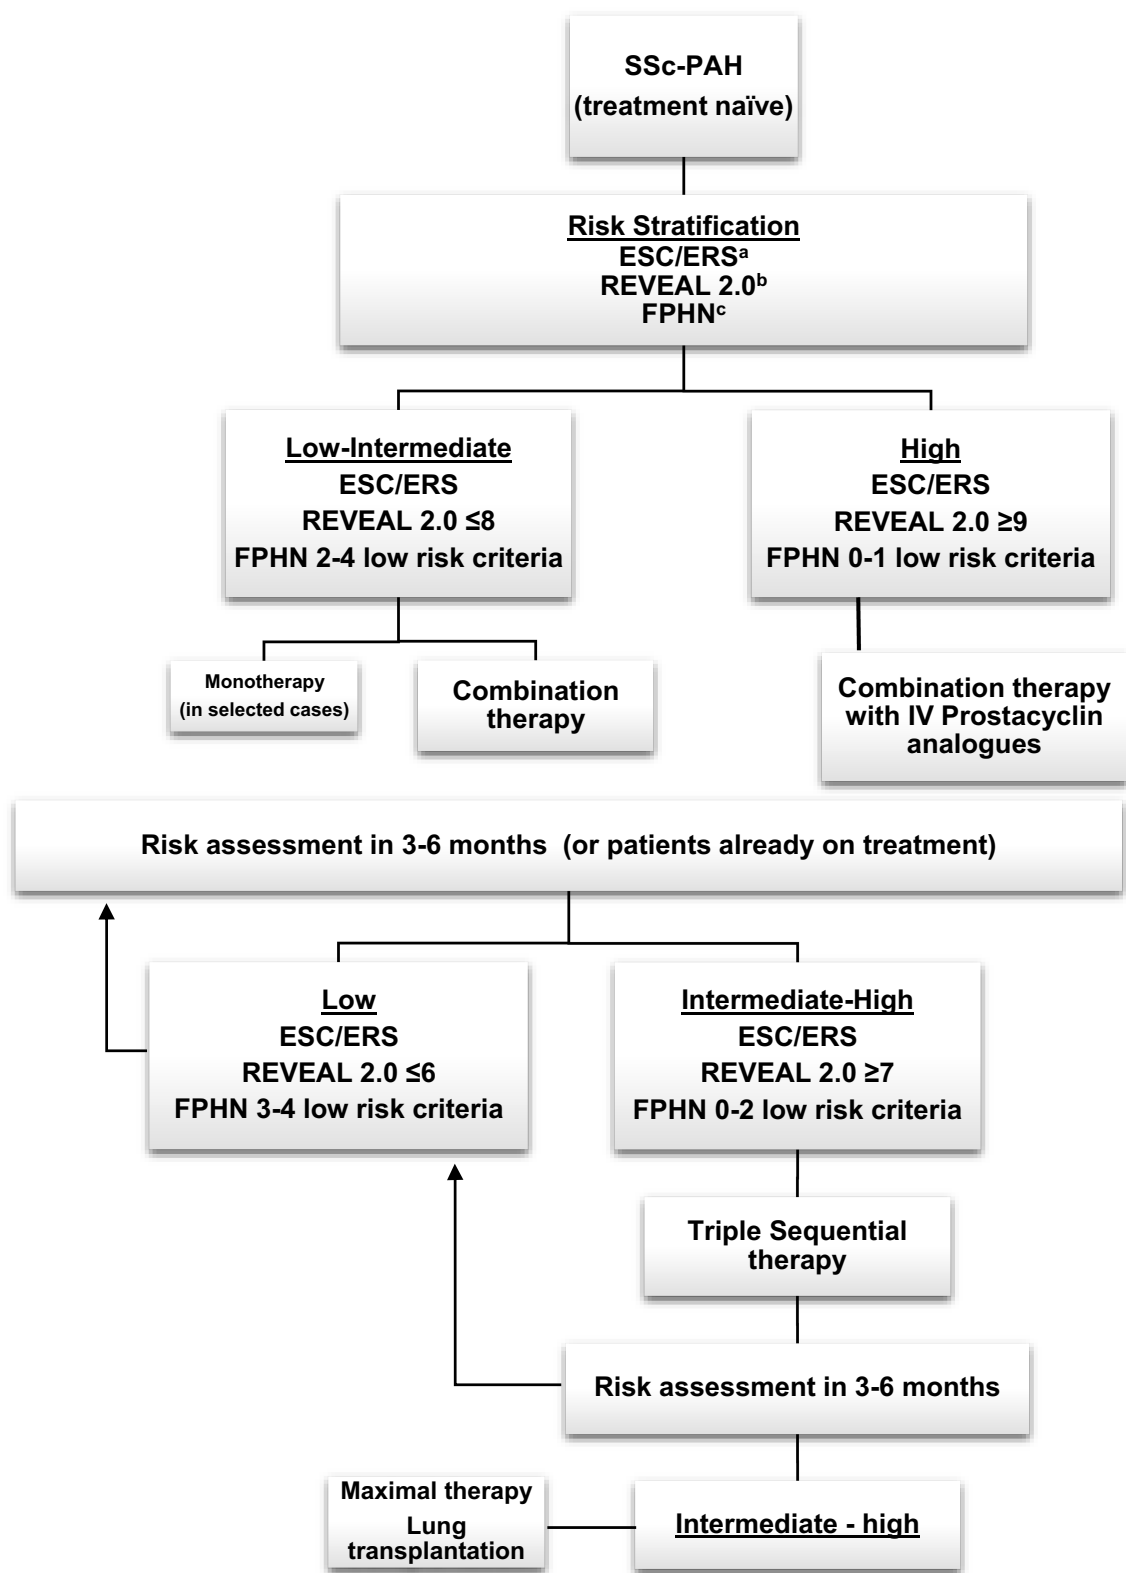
SSc-PAH
(treatment naïve)

Risk Stratification
ESC/ERS$^a$
REVEAL 2.0$^b$
FPHN$^c$

Low-Intermediate
ESC/ERS
REVEAL 2.0 ≤8
FPHN 2-4 low risk criteria

High
ESC/ERS
REVEAL 2.0 ≥9
FPHN 0-1 low risk criteria

Monotherapy
(in selected cases)

Combination therapy

Combination therapy with IV Prostacyclin analogues

Risk assessment in 3-6 months (or patients already on treatment)

Low
ESC/ERS
REVEAL 2.0 ≤6
FPHN 3-4 low risk criteria

Intermediate-High
ESC/ERS
REVEAL 2.0 ≥7
FPHN 0-2 low risk criteria

Triple Sequential therapy

Risk assessment in 3-6 months

Maximal therapy
Lung transplantation

Intermediate - high